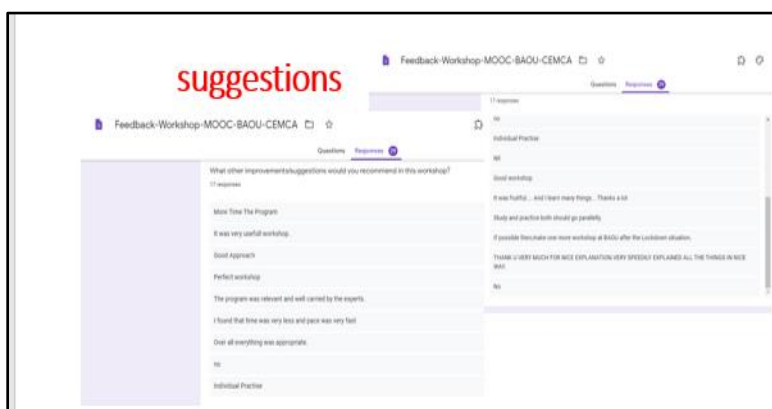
suggestions

Feedback-Workshop-MOOC-BAOU-CEMCA

Questions Responses

What other improvements/suggestions would you recommend in this workshop?

17 responses

More Time The Program

It was very usefull workshop.

Good Approach

Perfect workshop

The program was relevant and well carried by the experts.

I found that time was very less and pace was very fast

Over all everything was appropriate.

no

Individual Practise

Feedback-Workshop-MOOC-BAOU-CEMCA

Questions Responses

17 responses

no

Individual Practise

Nil

Good workshop

It was fruitful.... And I learn many things... Thanks a lot

Study and practice both should go parallelly.

If possible then make one more workshop at BAOU after the Lockdown situation.

THANK U VERY MUCH FOR NICE EXPLANATION VERY SPEEDILY EXPLAINED ALL THE THINGS IN NICE WAY.

No